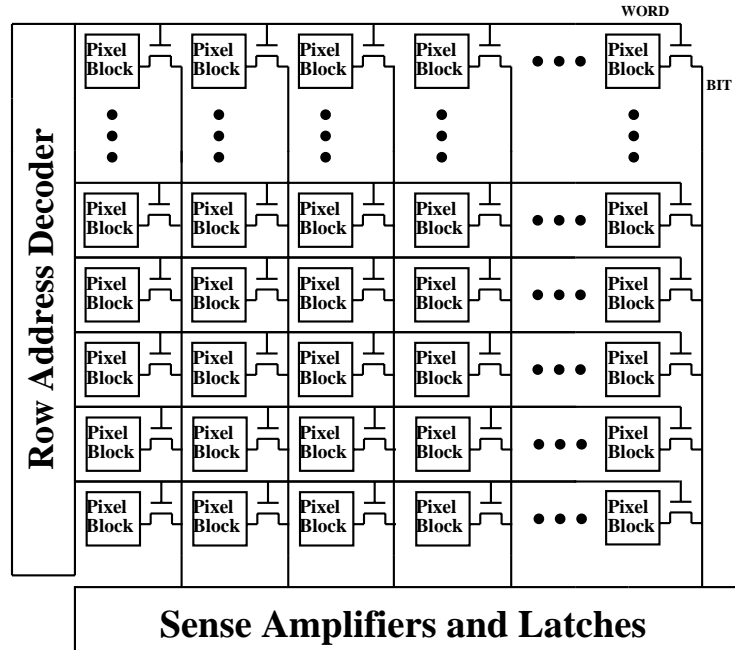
WORD

BIT

Row Address Decoder

Pixel Block Pixel Block Pixel Block Pixel Block ••• Pixel Block

Pixel Block Pixel Block Pixel Block Pixel Block ••• Pixel Block

Pixel Block Pixel Block Pixel Block Pixel Block ••• Pixel Block

Pixel Block Pixel Block Pixel Block Pixel Block ••• Pixel Block

Pixel Block Pixel Block Pixel Block Pixel Block ••• Pixel Block

Pixel Block Pixel Block Pixel Block Pixel Block ••• Pixel Block

Sense Amplifiers and Latches